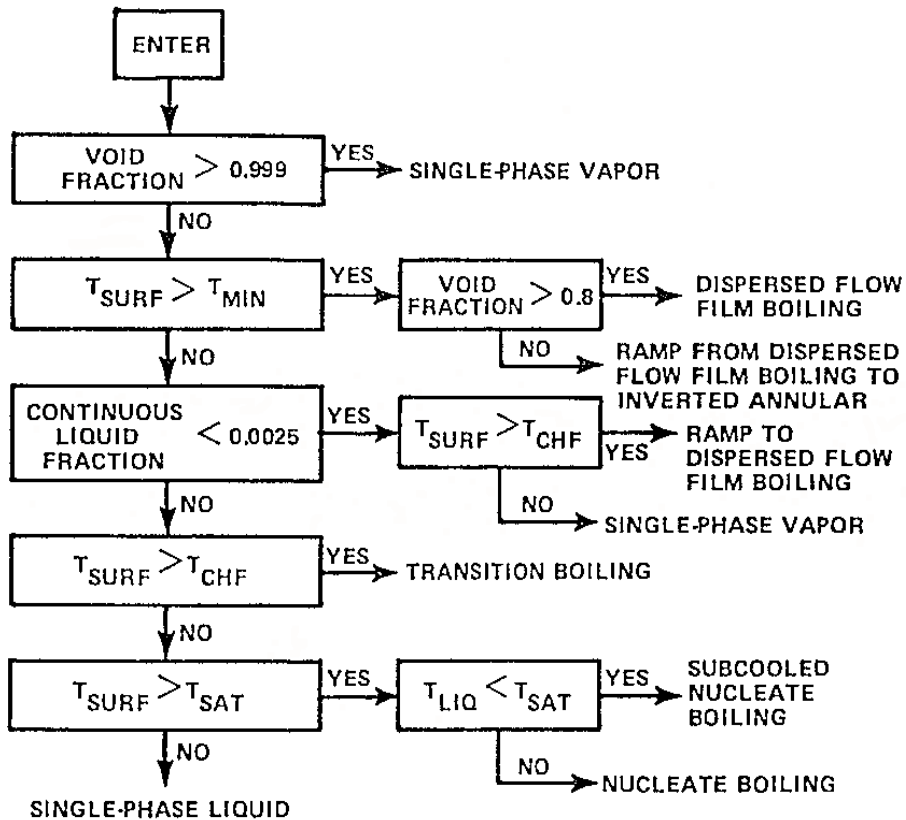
ENTER

VOID FRACTION $> 0.999$

YES

SINGLE-PHASE VAPOR

NO

$T_{SURF} > T_{MIN}$

YES

VOID FRACTION $> 0.8$

YES

DISPERSED FLOW FILM BOILING

NO

RAMP FROM DISPERSED FLOW FILM BOILING TO INVERTED ANNULAR

NO

CONTINUOUS LIQUID FRACTION $< 0.0025$

YES

$T_{SURF} > T_{CHF}$

YES

RAMP TO DISPERSED FLOW FILM BOILING

NO

SINGLE-PHASE VAPOR

NO

$T_{SURF} > T_{CHF}$

YES

TRANSITION BOILING

NO

$T_{SURF} > T_{SAT}$

YES

$T_{LIQ} < T_{SAT}$

YES

SUBCOOLED NUCLEATE BOILING

NO

NUCLEATE BOILING

NO

SINGLE-PHASE LIQUID